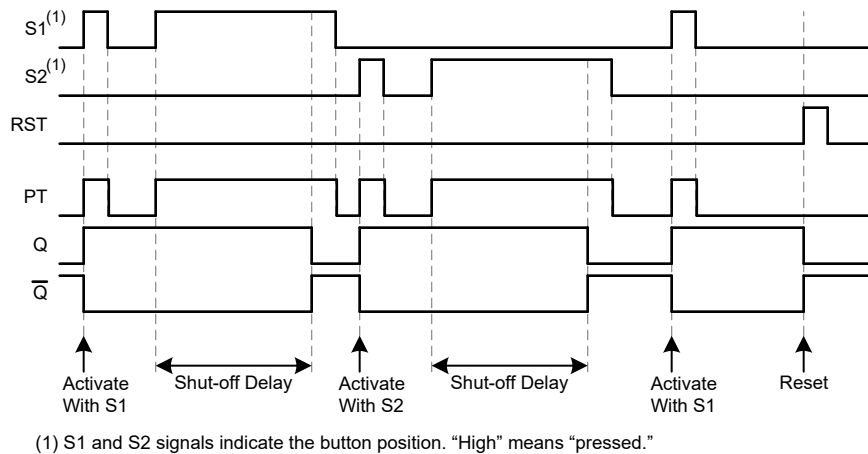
S1$^{(1)}$

S2$^{(1)}$

RST

PT

Q

$\overline{Q}$

Activate With S1

Shut-off Delay

Activate With S2

Shut-off Delay

Activate With S1

Reset

(1) S1 and S2 signals indicate the button position. “High” means “pressed.”